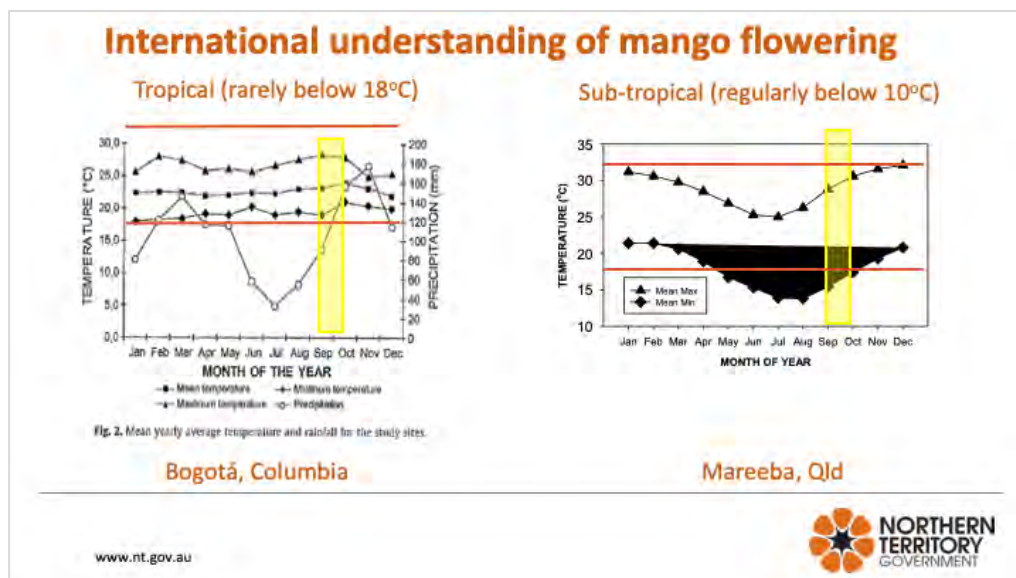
International understanding of mango flowering

Tropical (rarely below 18°C)

30,0
25,0
20,0
15,0
10,0
5,0
0,0

TEMPERATURE (°C)

200
180
160
140
120
100
80
60
40
20
0

PRECIPITATION (mm)

Jan Feb Mar Apr May Jun Jul Aug Sep Oct Nov Dec

MONTH OF THE YEAR

Mean temperature — Minimum temperature — Maximum temperature — Precipitation

Fig. 2. Mean yearly average temperature and rainfall for the study sites.

Bogotá, Columbia

Sub-tropical (regularly below 10°C)

35
30
25
20
15
10

TEMPERATURE (°C)

Mean Max
Mean Min

Jan Feb Mar Apr May Jun Jul Aug Sep Oct Nov Dec

MONTH OF YEAR

Mareeba, Qld

www.nt.gov.au

NORTHERN TERRITORY GOVERNMENT